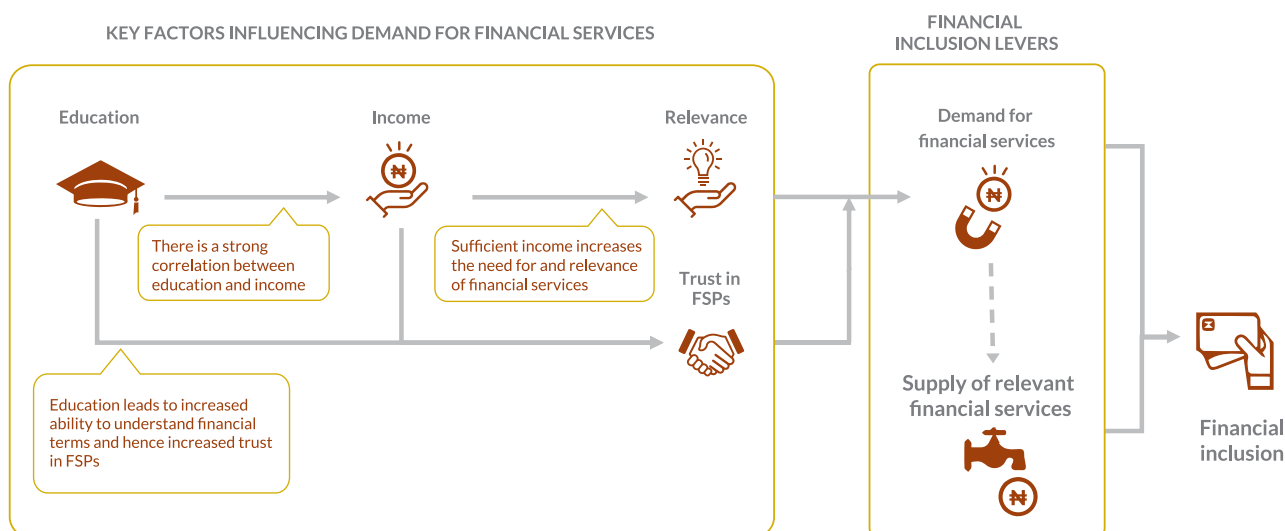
KEY FACTORS INFLUENCING DEMAND FOR FINANCIAL SERVICES

FINANCIAL INCLUSION LEVERS

Education

Income

Relevance

There is a strong correlation between education and income

Sufficient income increases the need for and relevance of financial services

Trust in FSPs

Education leads to increased ability to understand financial terms and hence increased trust in FSPs

Demand for financial services

₦

Supply of relevant financial services

₦

Financial inclusion